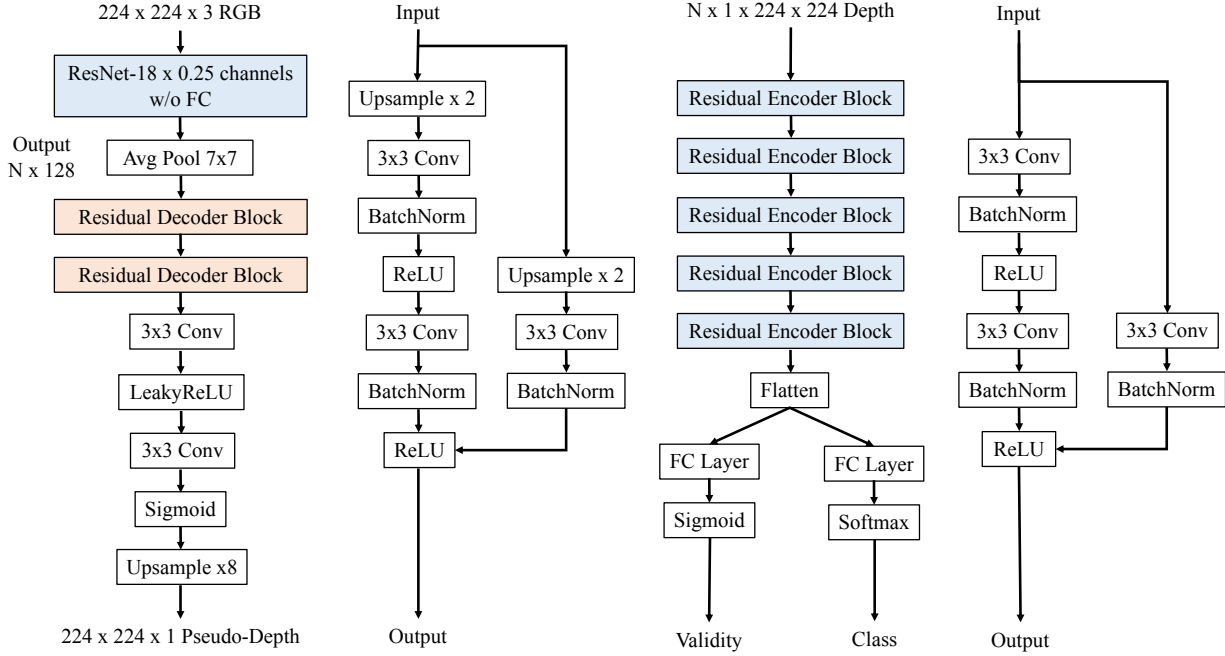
224 x 224 x 3 RGB

ResNet-18 x 0.25 channels w/o FC

Output N x 128

Avg Pool 7x7

Residual Decoder Block

Residual Decoder Block

3x3 Conv

LeakyReLU

3x3 Conv

Sigmoid

Upsample x8

224 x 224 x 1 Pseudo-Depth

Input

Upsample x 2

3x3 Conv

BatchNorm

ReLU

3x3 Conv

BatchNorm

ReLU

Upsample x 2

3x3 Conv

BatchNorm

Output

N x 1 x 224 x 224 Depth

Residual Encoder Block

Residual Encoder Block

Residual Encoder Block

Residual Encoder Block

Residual Encoder Block

Flatten

FC Layer

Sigmoid

FC Layer

Softmax

Validity

Class

Input

3x3 Conv

BatchNorm

ReLU

3x3 Conv

BatchNorm

ReLU

3x3 Conv

BatchNorm

Output